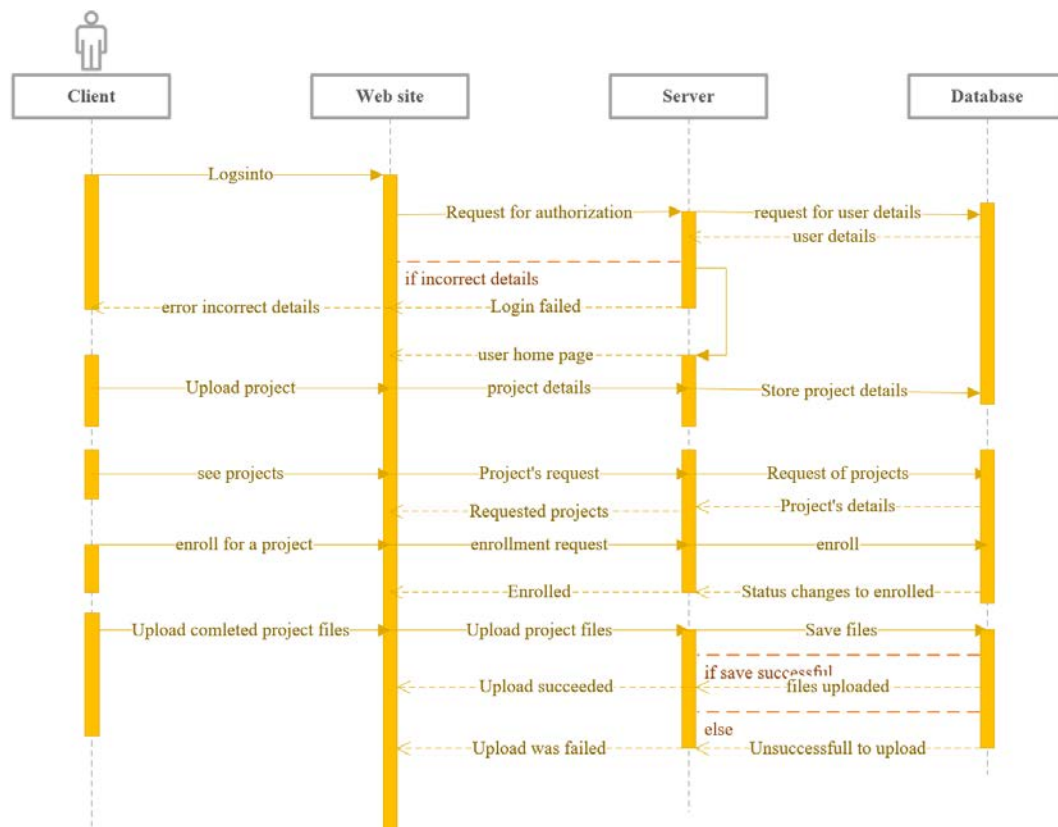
Client

Web site

Server

Database

Logsinto

Request for authorization

request for user details

user details

if incorrect details

error incorrect details

Login failed

user home page

Upload project

project details

Store project details

see projects

Project's request

Request of projects

Requested projects

Project's details

enroll for a project

enrollment request

enroll

Enrolled

Status changes to enrolled

Upload comleted project files

Upload project files

Save files

if save successful

Upload succeeded

files uploaded

else

Upload was failed

Unsuccessfull to upload